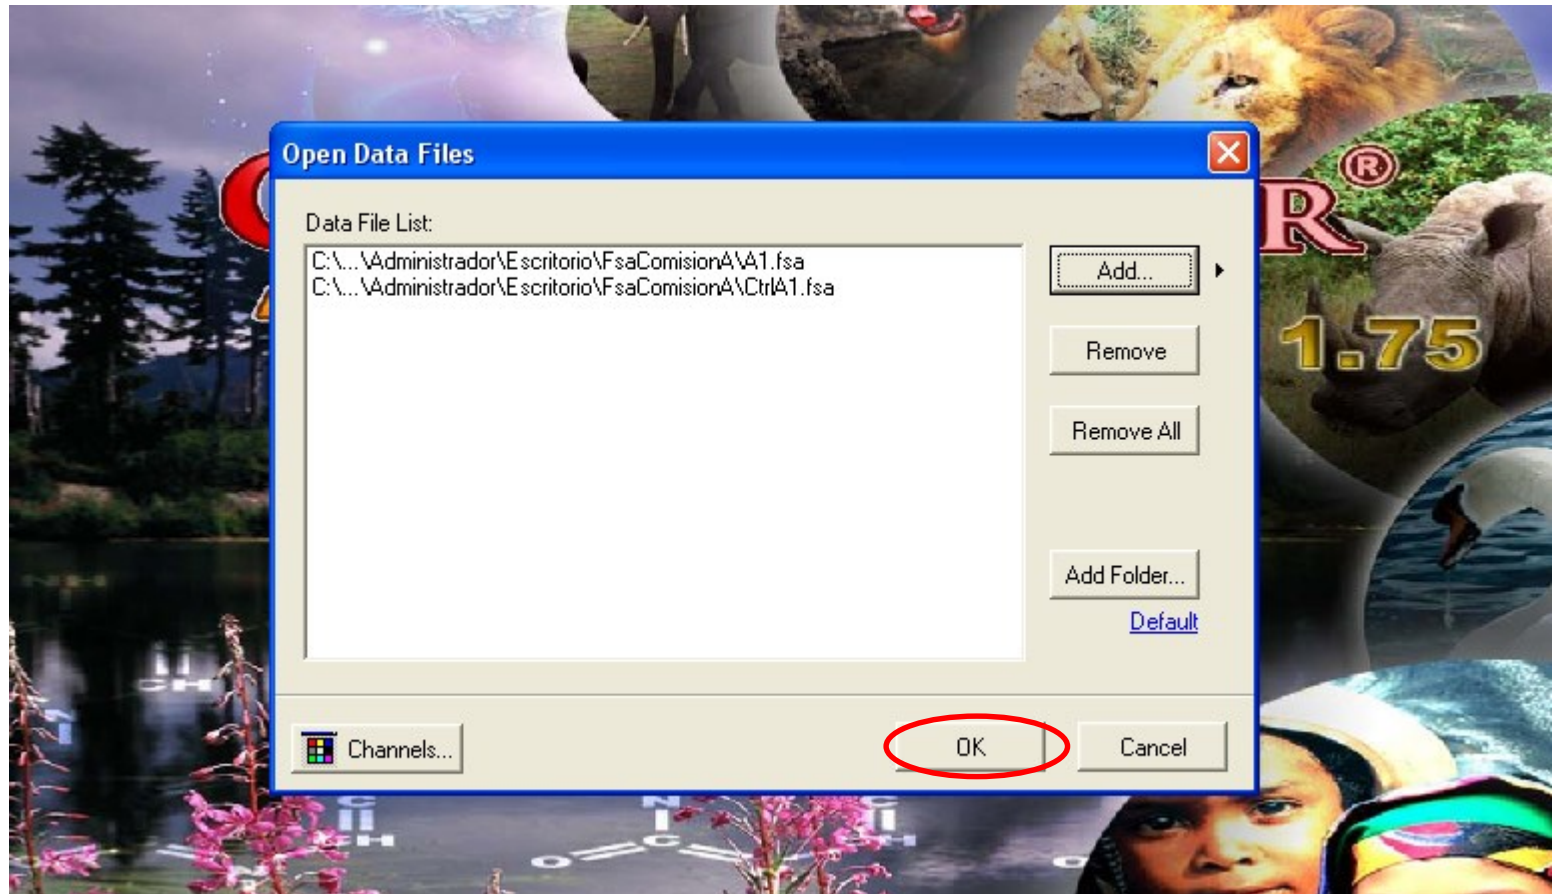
Open Data Files

Data File List:

C:\...\Administrador\Escritorio\FsaComisionA\A1.fsa
C:\...\Administrador\Escritorio\FsaComisionA\CtrlA1.fsa

Add...

Remove

Remove All

Add Folder...

Default

Channels...

OK

Cancel

R®

1.75